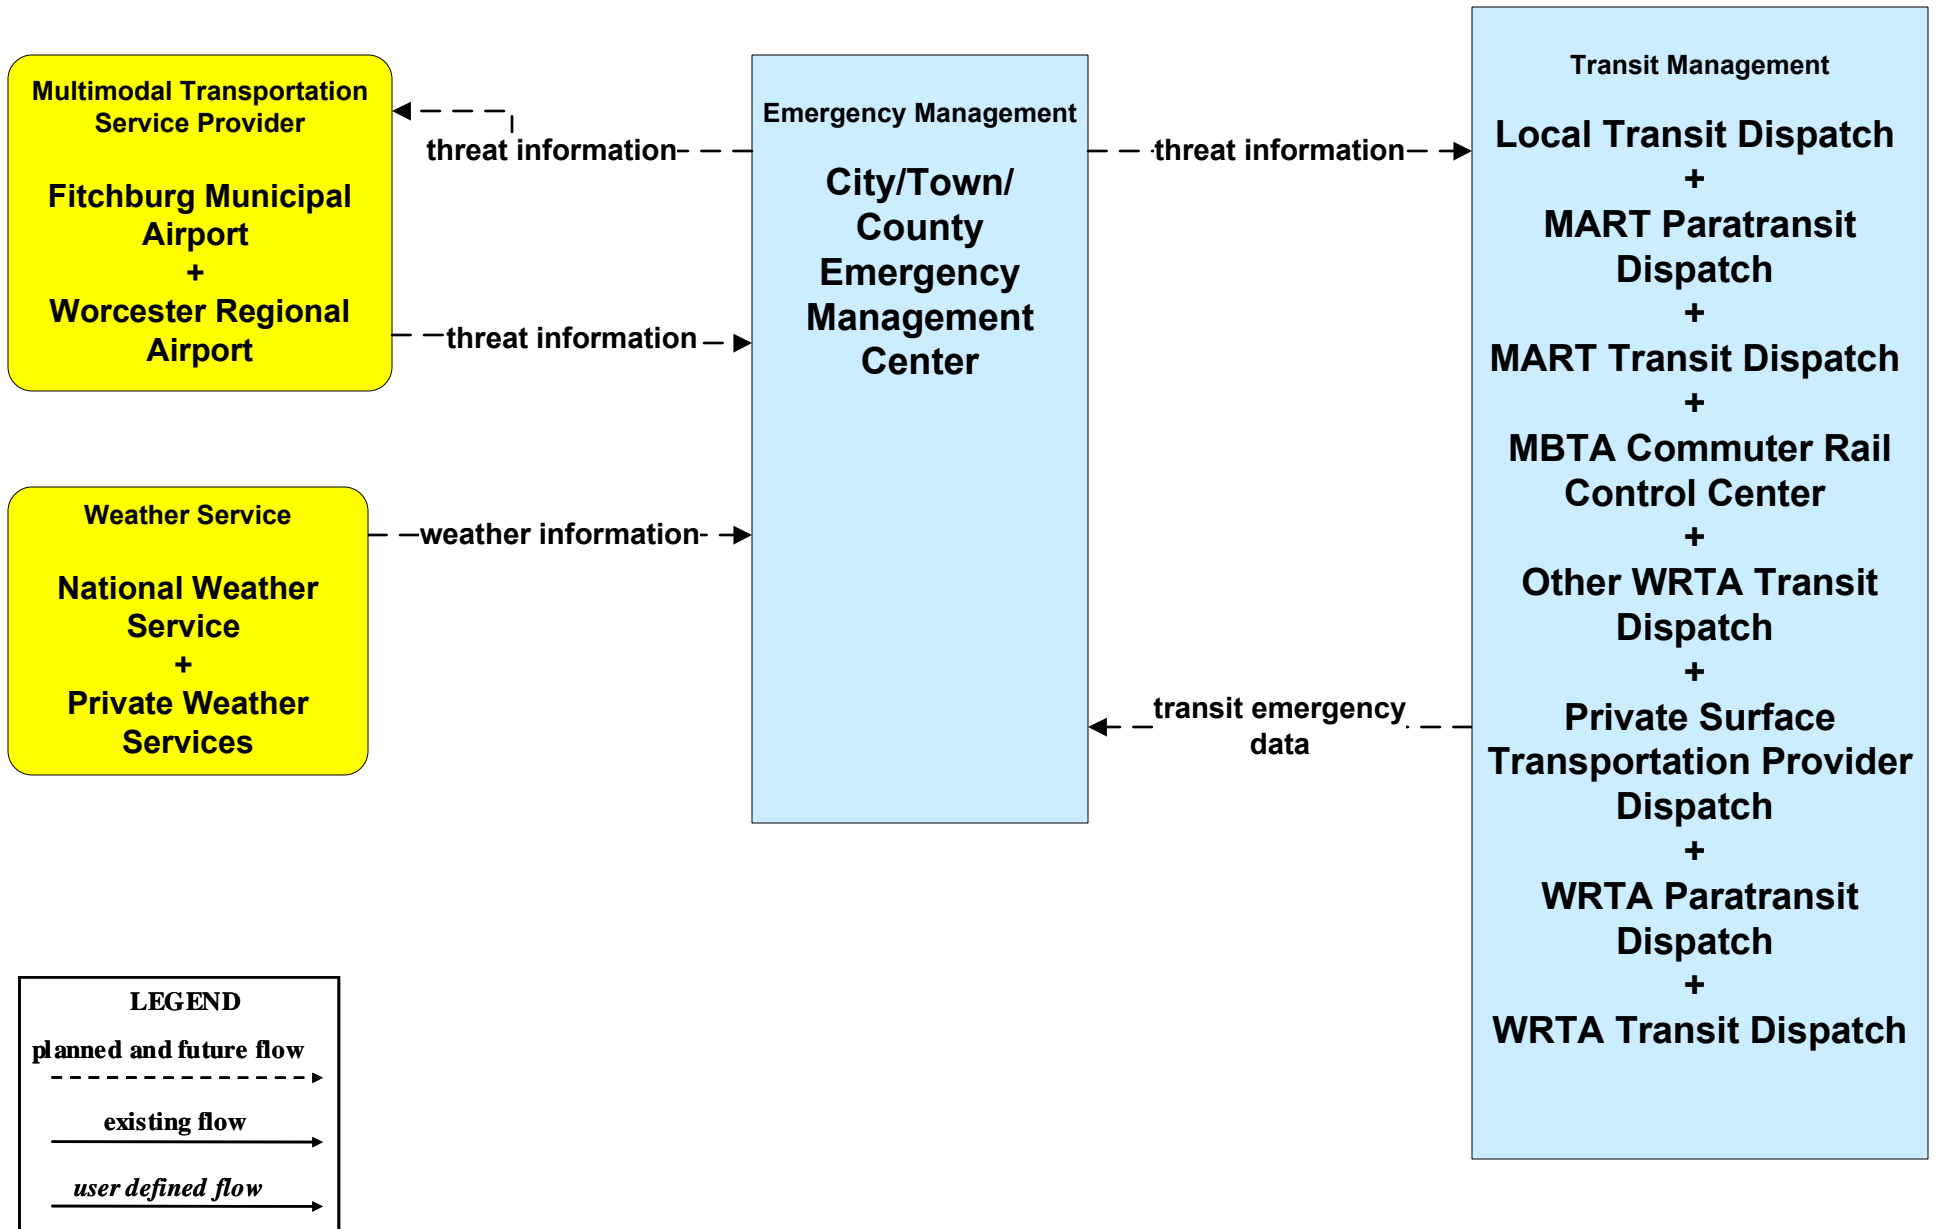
Multimodal Transportation Service Provider

Fitchburg Municipal Airport
+
Worcester Regional Airport

threat information

threat information

Emergency Management

City/Town/ County Emergency Management Center

threat information

Transit Management

Local Transit Dispatch
+
MART Paratransit Dispatch
+
MART Transit Dispatch
+
MBTA Commuter Rail Control Center
+
Other WRTA Transit Dispatch
+
Private Surface Transportation Provider Dispatch
+
WRTA Paratransit Dispatch
+
WRTA Transit Dispatch

Weather Service

National Weather Service
+
Private Weather Services

weather information

transit emergency data

LEGEND
planned and future flow
existing flow
user defined flow